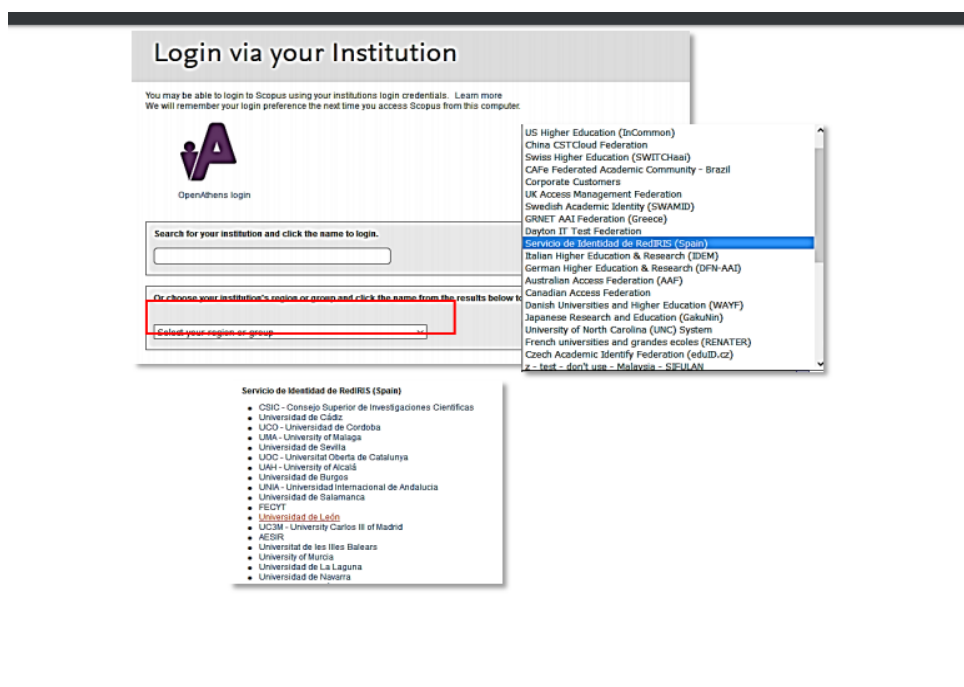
Login via your Institution

You may be able to login to Scopus using your institutions login credentials. Learn more
We will remember your login preference the next time you access Scopus from this computer.

OpenAthens login

Search for your institution and click the name to login.

Or choose your institution's region or group and click the name from the results below to

Select your region or group

US Higher Education (InCommon)
China CSTCloud Federation
Swiss Higher Education (SWITCHaai)
CAFe Federated Academic Community - Brazil
Corporate Customers
UK Access Management Federation
Swedish Academic Identity (SWAMID)
GRNET AAI Federation (Greece)
Dayton IT Test Federation
Servicio de Identidad de RedIRIS (Spain)
Italian Higher Education & Research (IDEM)
German Higher Education & Research (DFN-AAI)
Australian Access Federation (AAF)
Canadian Access Federation
Danish Universities and Higher Education (WAYF)
Japanese Research and Education (GakuNin)
University of North Carolina (UNC) System
French universities and grandes ecoles (RENATER)
Czech Academic Identify Federation (eduID.cz)
z - test - don't use - Malaysia - SIFULAN

Servicio de Identidad de RedIRIS (Spain)

- CSIC - Consejo Superior de Investigaciones Cientificas
- Universidad de Cádiz
- UCO - Universidad de Cordoba
- UMA - University of Malaga
- Universidad de Sevilla
- UOC - Universitat Oberta de Catalunya
- UAH - University of Alcalá
- Universidad de Burgos
- UNIA - Universidad Internacional de Andalucia
- Universidad de Salamanca
- FECYT
- Universidad de León
- UC3M - University Carlos III of Madrid
- AESIR
- Universitat de les Illes Balears
- University of Murcia
- Universidad de La Laguna
- Universidad de Navarra